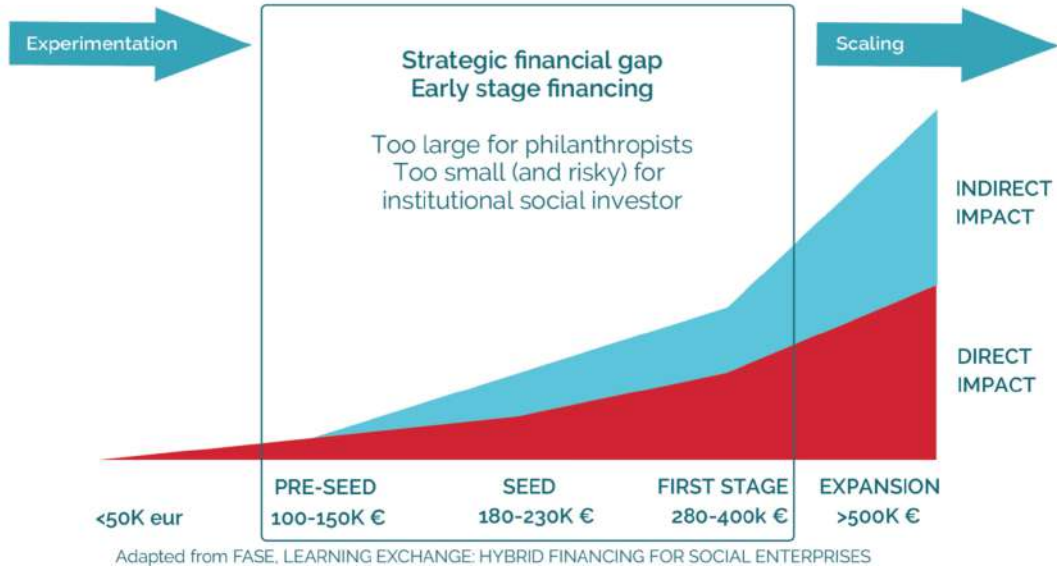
Experimentation

Strategic financial gap
Early stage financing

Too large for philanthropists
Too small (and risky) for institutional social investor

Scaling

INDIRECT IMPACT

DIRECT IMPACT

<50K eur

PRE-SEED
100-150K €

SEED
180-230K €

FIRST STAGE
280-400k €

EXPANSION
>500K €

Adapted from FASE, LEARNING EXCHANGE: HYBRID FINANCING FOR SOCIAL ENTERPRISES